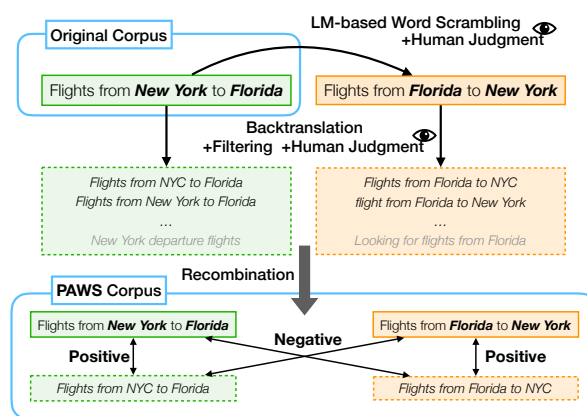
Original Corpus

LM-based Word Scrambling +Human Judgment

Flights from New York to Florida

Flights from Florida to New York

Backtranslation +Filtering +Human Judgment

Flights from NYC to Florida
Flights from New York to Florida
...
New York departure flights

Flights from Florida to NYC
flight from Florida to New York
...
Looking for flights from Florida

Recombination

PAWS Corpus

Flights from New York to Florida

Flights from Florida to New York

Negative

Positive

Positive

Flights from NYC to Florida

Flights from Florida to NYC